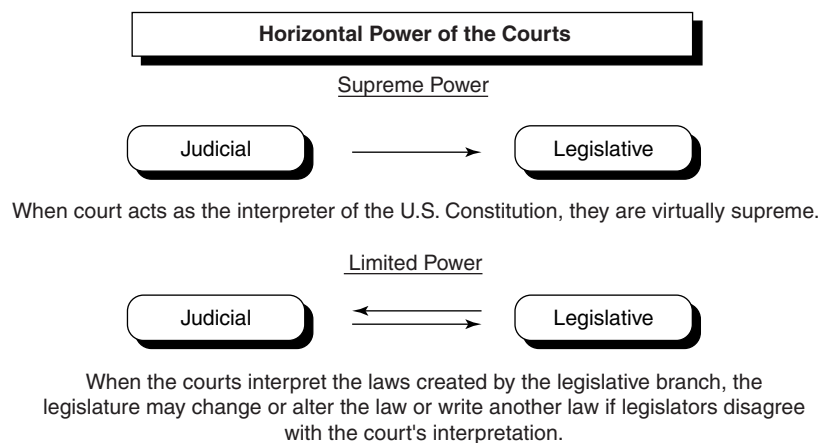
Horizontal Power of the Courts

Supreme Power

Judicial

Legislative

When court acts as the interpreter of the U.S. Constitution, they are virtually supreme.

Limited Power

Judicial

Legislative

When the courts interpret the laws created by the legislative branch, the legislature may change or alter the law or write another law if legislators disagree with the court's interpretation.